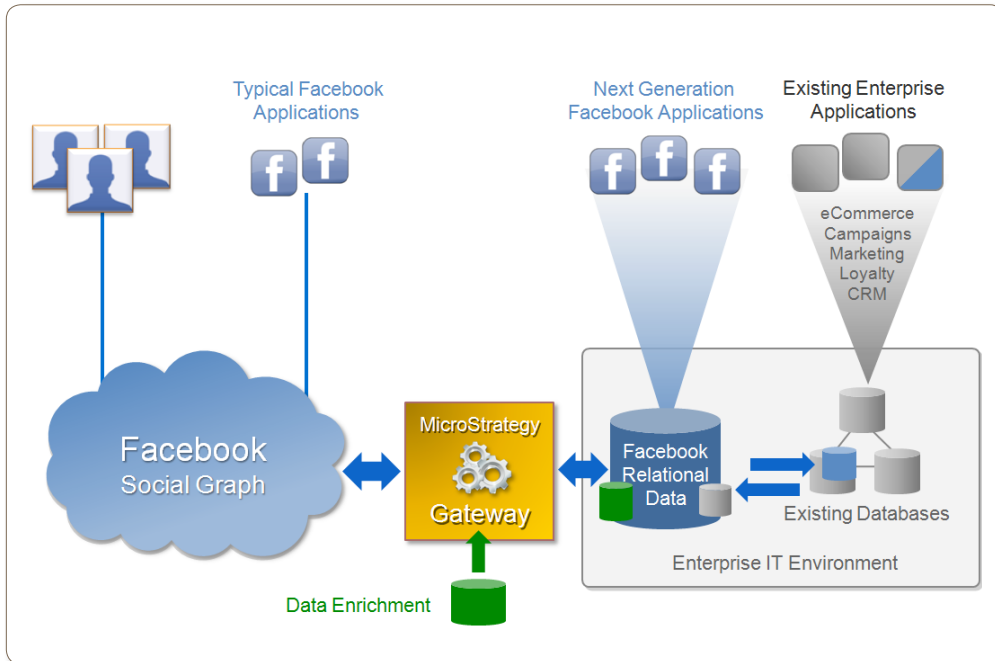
Typical Facebook Applications

Next Generation Facebook Applications

Existing Enterprise Applications

eCommerce
Campaigns
Marketing
Loyalty
CRM

Facebook
Social Graph

MicroStrategy
Gateway

Facebook
Relational
Data

Existing Databases

Enterprise IT Environment

Data Enrichment